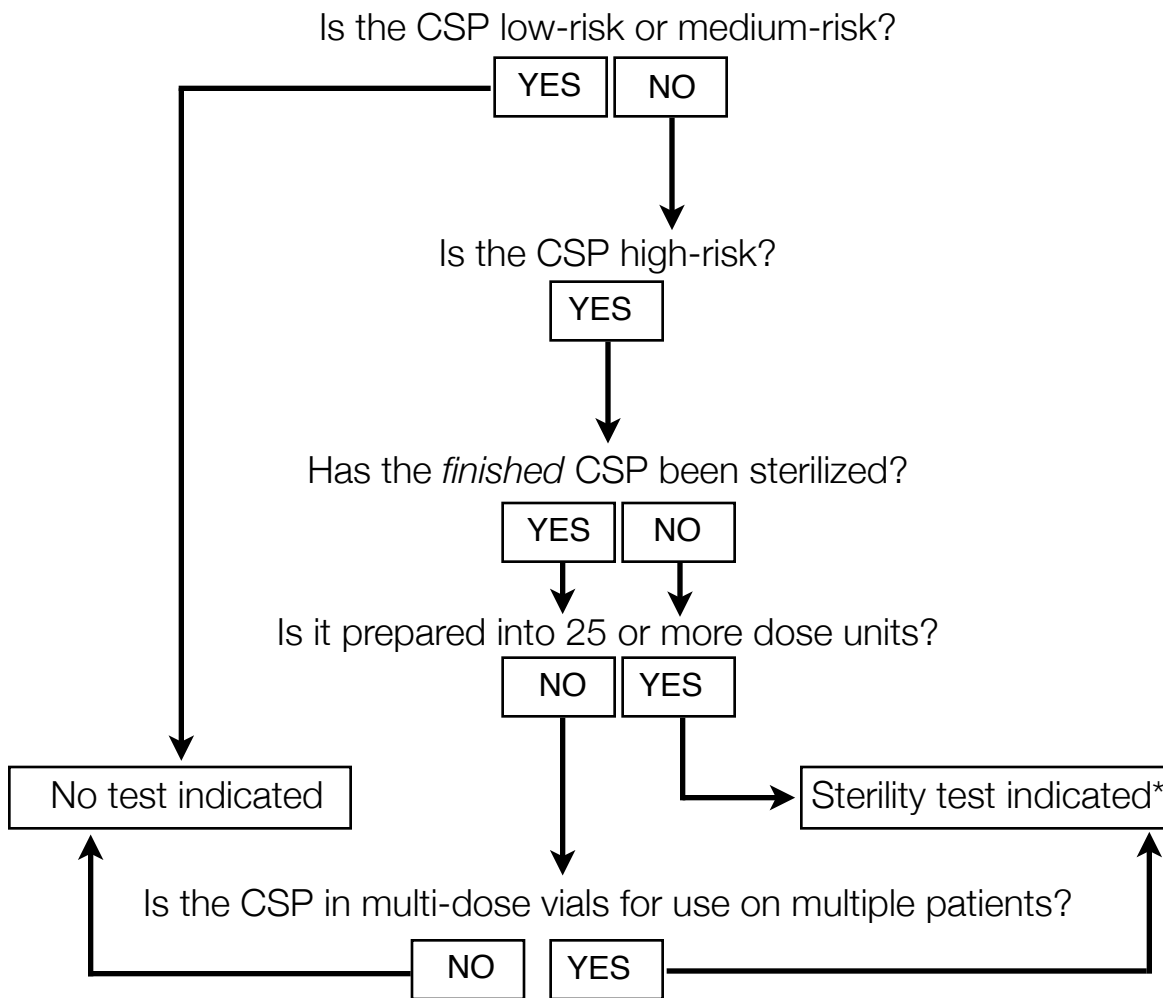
Is the CSP low-risk or medium-risk?

YES NO

Is the CSP high-risk?

YES

Has the *finished* CSP been sterilized?

YES NO

Is it prepared into 25 or more dose units?

NO YES

No test indicated

Sterility test indicated*

Is the CSP in multi-dose vials for use on multiple patients?

NO YES